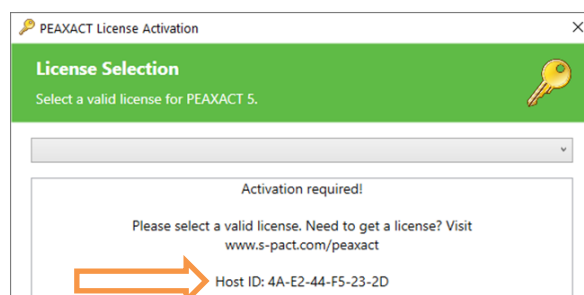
PEAXACT License Activation

License Selection

Select a valid license for PEAXACT 5.

Activation required!

Please select a valid license. Need to get a license? Visit www.s-pact.com/peaxact

Host ID: 4A-E2-44-F5-23-2D